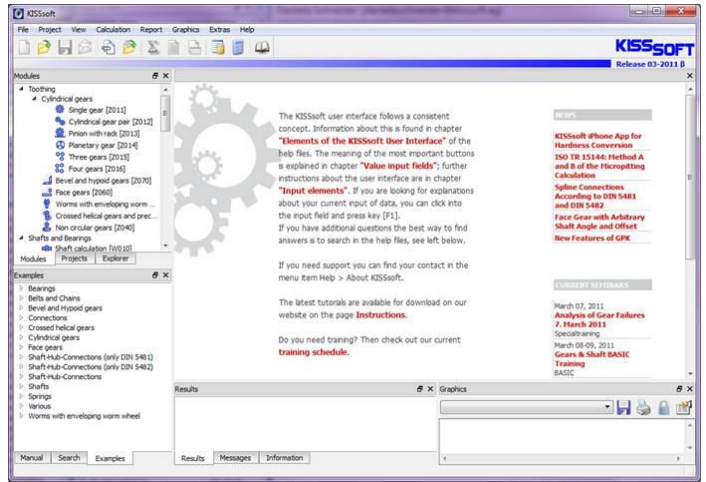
KISSsoft

File Project View Calculation Report Graphics Extras Help

KISSSOFT
Release 03-2011 β

Modules
Toothing
Cylindrical gears
Single gear [2011]
Cylindrical gear pair [2012]
Pinion with rack [2013]
Planetary gear [2014]
Three gears [2015]
Four gears [2016]
Bevel and Hypoid gears [2070]
Face gears [2060]
Worms with enveloping worm ...
Crossed helical gears and prec...
Non circular gears [2040]
Shafts and Bearings
Shaft calculation [W010]
Modules Projects Explorer

Examples
Bearings
Belts and Chains
Bevel and Hypoid gears
Connections
Crossed helical gears
Cylindrical gears
Face gears
Shaft-Hub-Connections (only DIN 5481)
Shaft-Hub-Connections (only DIN 5482)
Shaft-Hub-Connections
Shafts
Springs
Various
Worms with enveloping worm wheel

Manual Search Examples

The KISSsoft user interface follows a consistent concept. Information about this is found in chapter "Elements of the KISSsoft User Interface" of the help files. The meaning of the most important buttons is explained in chapter "Value input fields"; further instructions about the user interface are in chapter "Input elements". If you are looking for explanations about your current input of data, you can click into the input field and press key [F1].
If you have additional questions the best way to find answers is to search in the help files, see left below.

If you need support you can find your contact in the menu item Help > About KISSsoft.

The latest tutorials are available for download on our website on the page Instructions.

Do you need training? Then check out our current training schedule.

NEWS
KISSsoft iPhone App for Hardness Conversion
ISO TR 15144: Method A and B of the Micropitting Calculation
Spline Connections According to DIN 5481 and DIN 5482
Face Gear with Arbitrary Shaft Angle and Offset
New Features of GPK

CURRENT SEMINARS
March 07, 2011
Analysis of Gear Failures 7. March 2011
Specialtraining
March 08-09, 2011
Gears & Shaft BASIC Training
BASIC

Results
Results Messages Information

Graphics